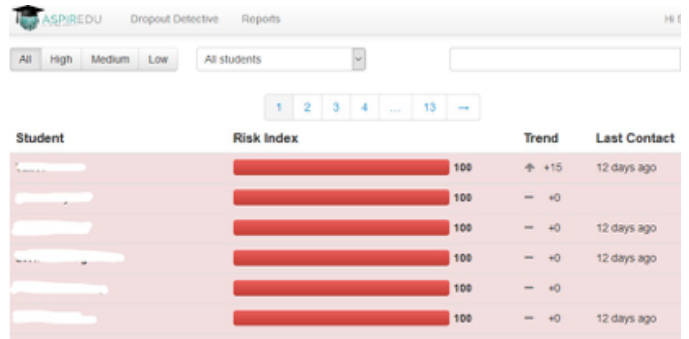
ASPIREDU Dropout Detective Reports Hi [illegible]

All High Medium Low All students

1 2 3 4 ... 13 →

| Student | Risk Index | Trend | Last Contact |
|---|---|---|---|
| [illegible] | 100 | ↑ +15 | 12 days ago |
| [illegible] | 100 | — +0 | |
| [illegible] | 100 | — +0 | 12 days ago |
| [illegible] | 100 | — +0 | 12 days ago |
| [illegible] | 100 | — +0 | |
| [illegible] | 100 | — +0 | 12 days ago |